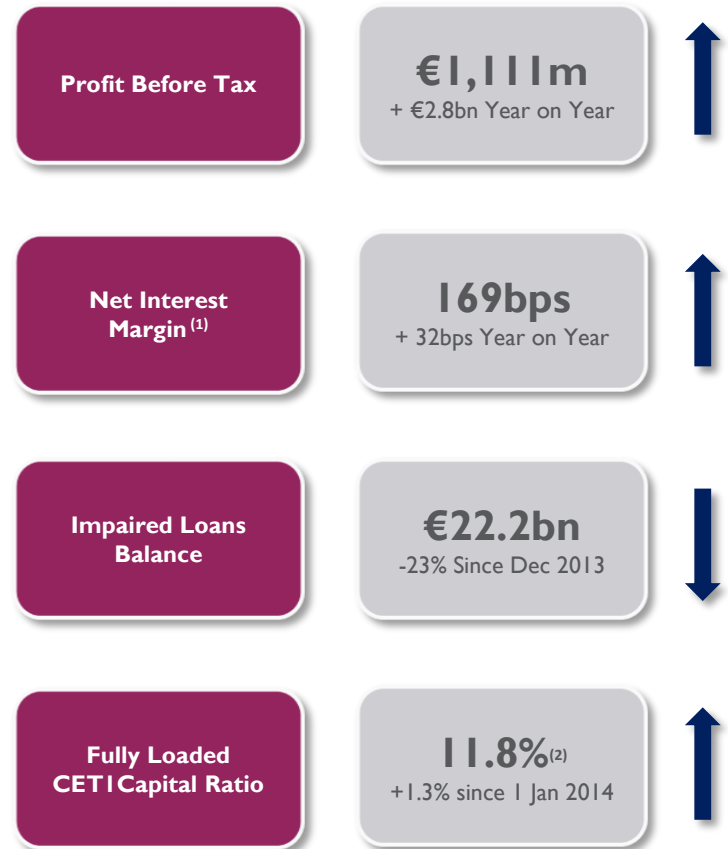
Profit Before Tax

€1,111m
+ €2.8bn Year on Year

Net Interest Margin $^{(1)}$

169bps
+ 32bps Year on Year

Impaired Loans Balance

€22.2bn
-23% Since Dec 2013

Fully Loaded CET1Capital Ratio

11.8%$^{(2)}$
+1.3% since 1 Jan 2014